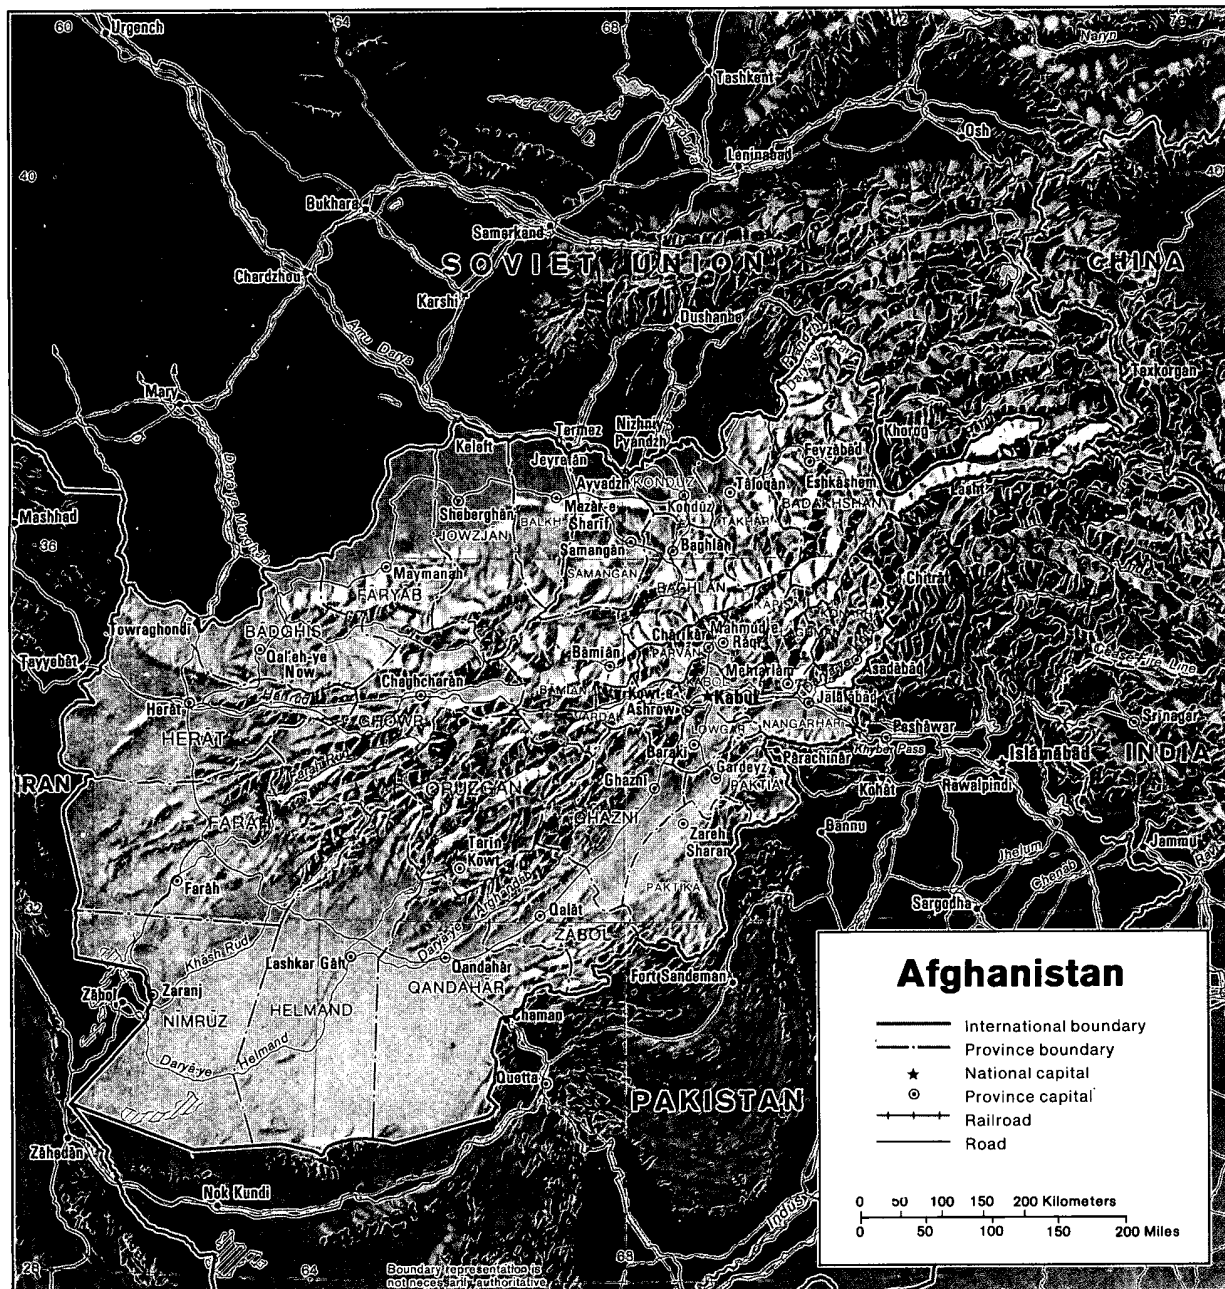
60 Urgench 64 68 72 76

Naryn

Tashkent

Osh

Leninabad

40

40

Bukhara

Samarkand

SOVIET UNION

CHINA

Chardzhou

Karshi

Amu Darya

Dushanbe

Taxkorgan

Mary

Termez

Nizhniy Pyandzh

Khorog

Keleft

Jeyretān

Feyzābād

Ayvadzh KONDUZ

Tāloqān

Eshkāshem

BADAKHSHAN

Mashhad

Sheberghān

BALKH

Mazār-e Sharif

Konduz

TAKHAR

36

JOWZJAN

Samangān

Baghlān

SAMANGAN

Maymanah

FARYAB

BAGHLAN

Chitral

Towraghondi

BADGHIS

Charikar

Mahmud-e Rāqi

Tayyebāt

Qal'ah-ye Now

Bāmiān

PARVAN

Mehtar Lām

Asadābād

Chaghcharān

BAMIAN

Kowt-e Ashrow

Kabul

Jalālābād

Herāt

WARDAK

Peshāwar

Srinagar

HERAT

GHOWR

LOWGAR

NANGARHAR

Islāmābād

INDIA

Barakī

Khyber Pass

Pārāchinār

IRAN

Ghazni

Gardeyz

Rawalpindi

ORUZGAN

PAKTIA

Kohāt

FARAH

GHAZNI

Zareh Sharan

Bannu

Tarīn Kowt

Jhelum

Jammu

Farāh

PAKTIKA

Chenab

32

Qalāt

Sargodha

Khāsh Rūd

ZABOL

Lashkar Gāh

Qandahār

Fort Sandeman

Zābol

Zaranj

QANDAHAR

NIMRUZ

HELMAND

Chaman

Daryā-ye Helmand

Quetta

PAKISTAN

Zāhedān

Nok Kundi

Indus

28

64

68

Boundary representation is not necessarily authoritative

Afghanistan

International boundary

Province boundary

National capital

Province capital

Railroad

Road

0 50 100 150 200 Kilometers

0 50 100 150 200 Miles